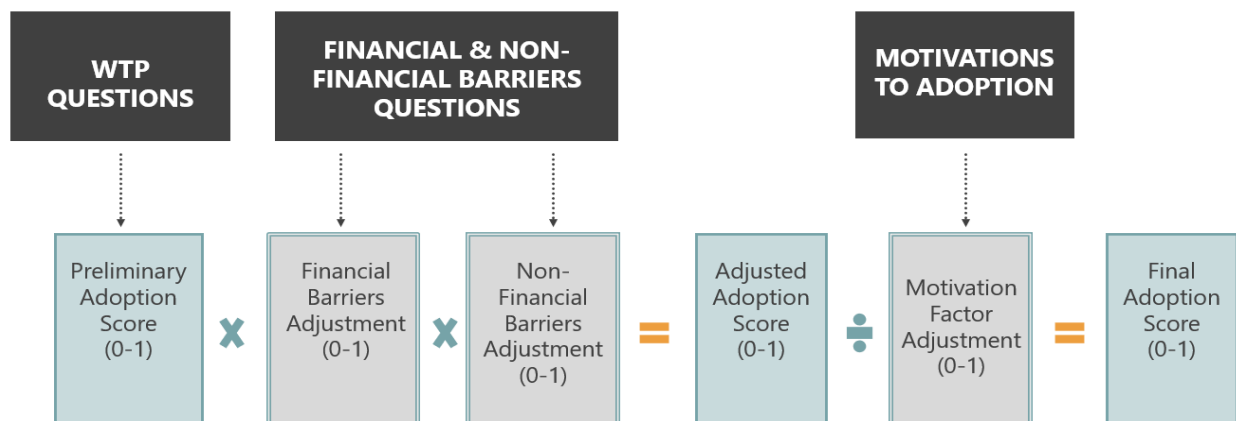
WTP QUESTIONS

FINANCIAL & NON-FINANCIAL BARRIERS QUESTIONS

MOTIVATIONS TO ADOPTION

Preliminary Adoption Score (0-1)

$\times$

Financial Barriers Adjustment (0-1)

$\times$

Non-Financial Barriers Adjustment (0-1)

$=$

Adjusted Adoption Score (0-1)

$\div$

Motivation Factor Adjustment (0-1)

$=$

Final Adoption Score (0-1)